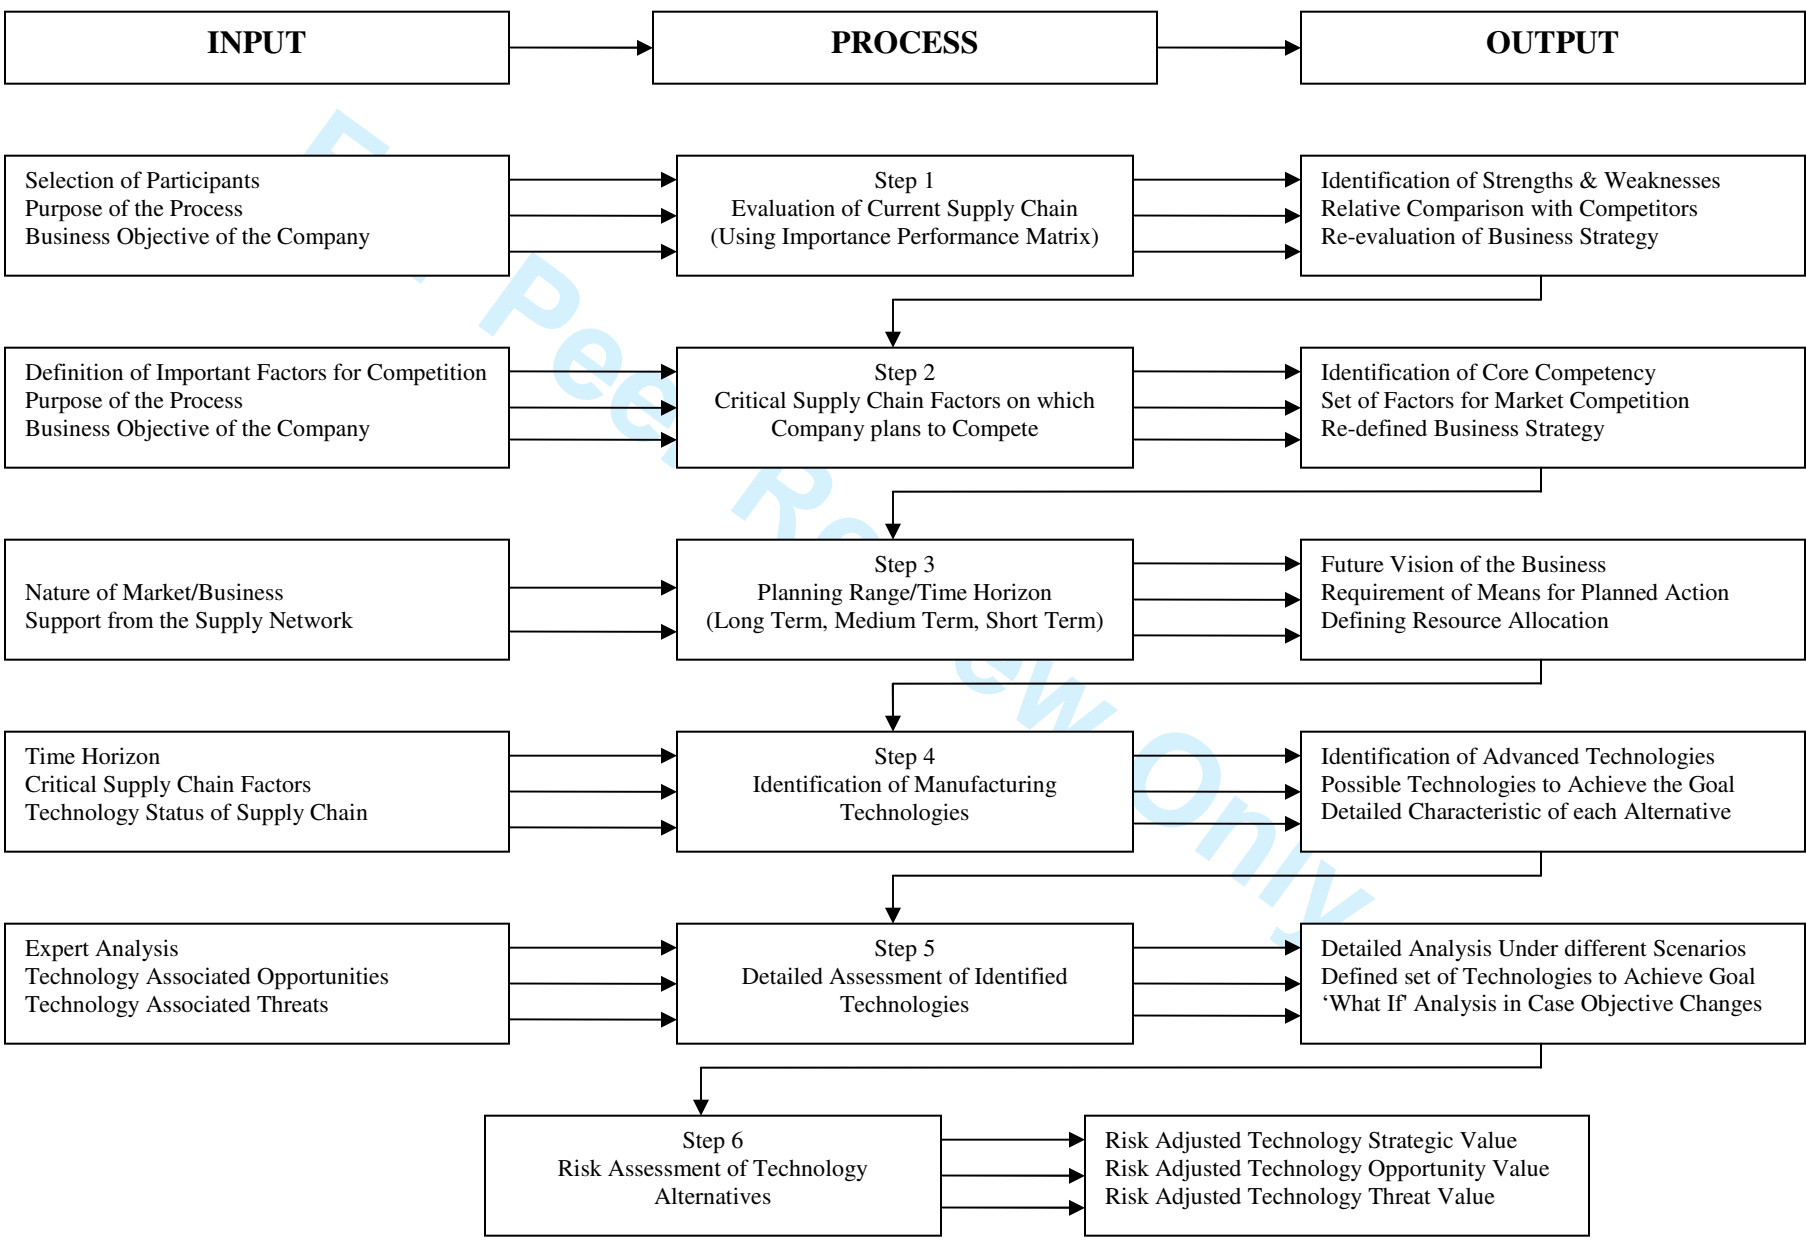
INPUT

PROCESS

OUTPUT

Selection of Participants
Purpose of the Process
Business Objective of the Company

Step 1
Evaluation of Current Supply Chain
(Using Importance Performance Matrix)

Identification of Strengths & Weaknesses
Relative Comparison with Competitors
Re-evaluation of Business Strategy

Definition of Important Factors for Competition
Purpose of the Process
Business Objective of the Company

Step 2
Critical Supply Chain Factors on which Company plans to Compete

Identification of Core Competency
Set of Factors for Market Competition
Re-defined Business Strategy

Nature of Market/Business
Support from the Supply Network

Step 3
Planning Range/Time Horizon
(Long Term, Medium Term, Short Term)

Future Vision of the Business
Requirement of Means for Planned Action
Defining Resource Allocation

Time Horizon
Critical Supply Chain Factors
Technology Status of Supply Chain

Step 4
Identification of Manufacturing Technologies

Identification of Advanced Technologies
Possible Technologies to Achieve the Goal
Detailed Characteristic of each Alternative

Expert Analysis
Technology Associated Opportunities
Technology Associated Threats

Step 5
Detailed Assessment of Identified Technologies

Detailed Analysis Under different Scenarios
Defined set of Technologies to Achieve Goal
'What If' Analysis in Case Objective Changes

Step 6
Risk Assessment of Technology Alternatives

Risk Adjusted Technology Strategic Value
Risk Adjusted Technology Opportunity Value
Risk Adjusted Technology Threat Value

For Peer Review Only